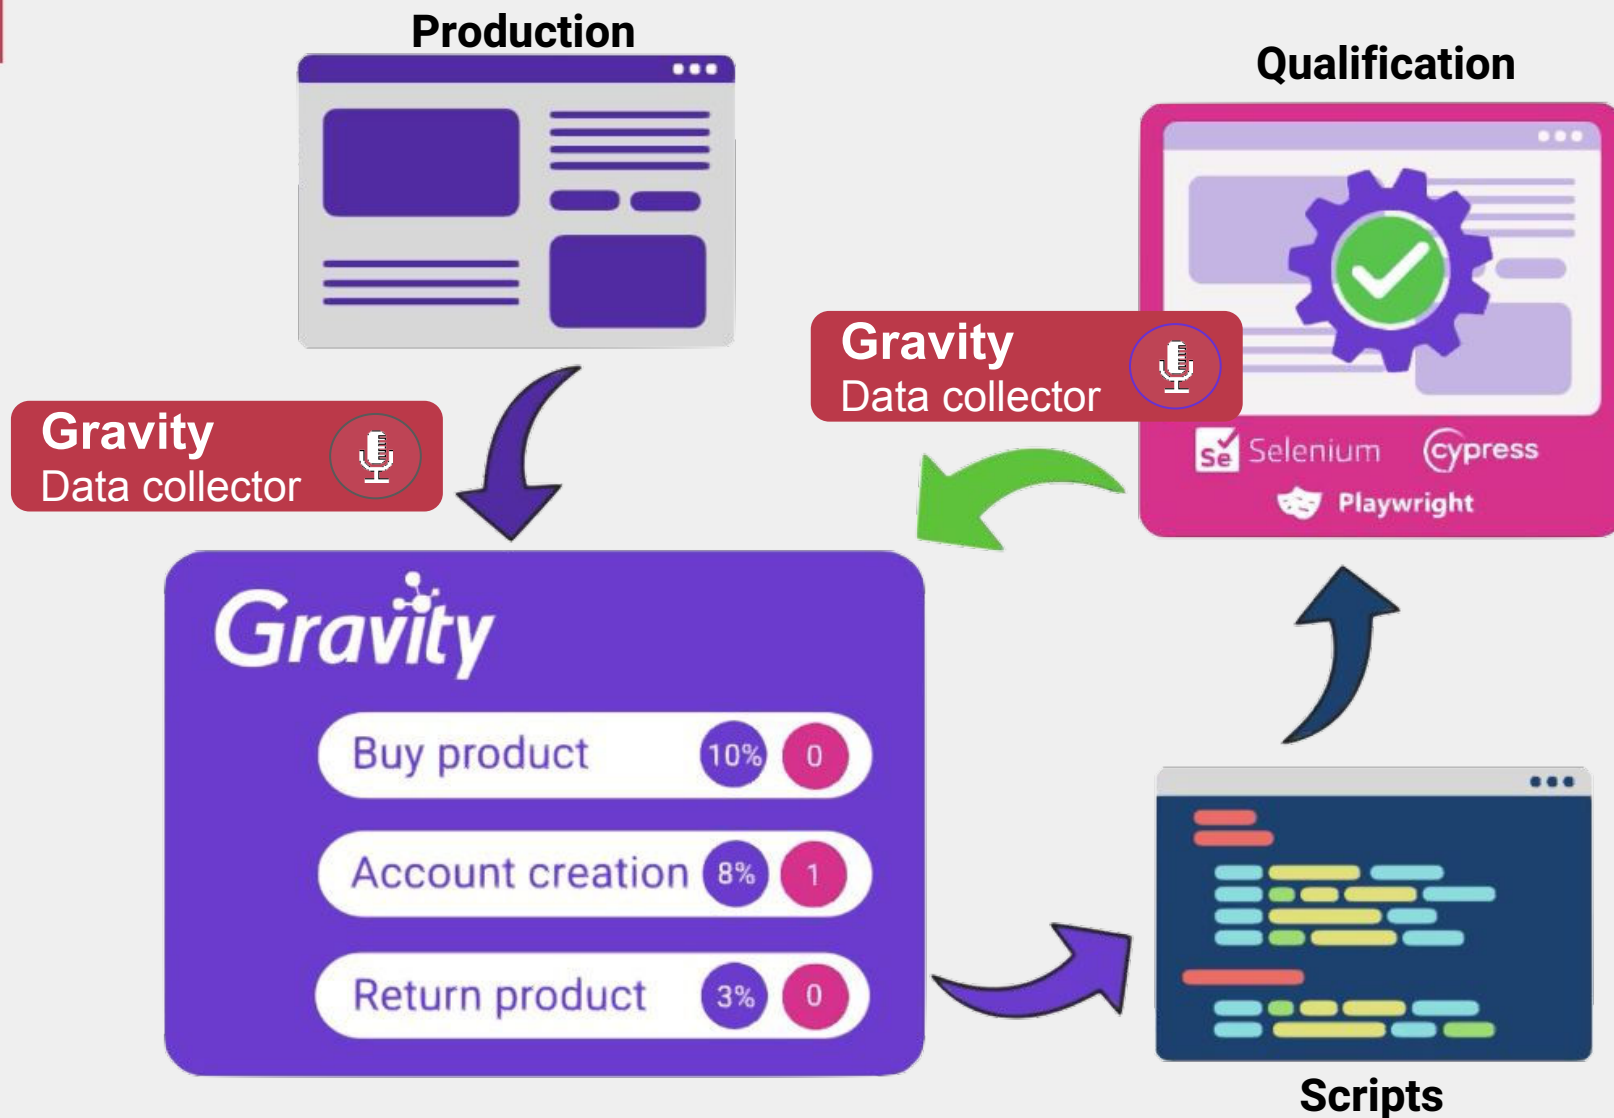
Production

Qualification

Gravity
Data collector

Gravity
Data collector

Se Selenium cypress
Playwright

Gravity

| Buy product | 10% | 0 |
|---|---|---|
| Account creation | 8% | 1 |
| Return product | 3% | 0 |

Scripts